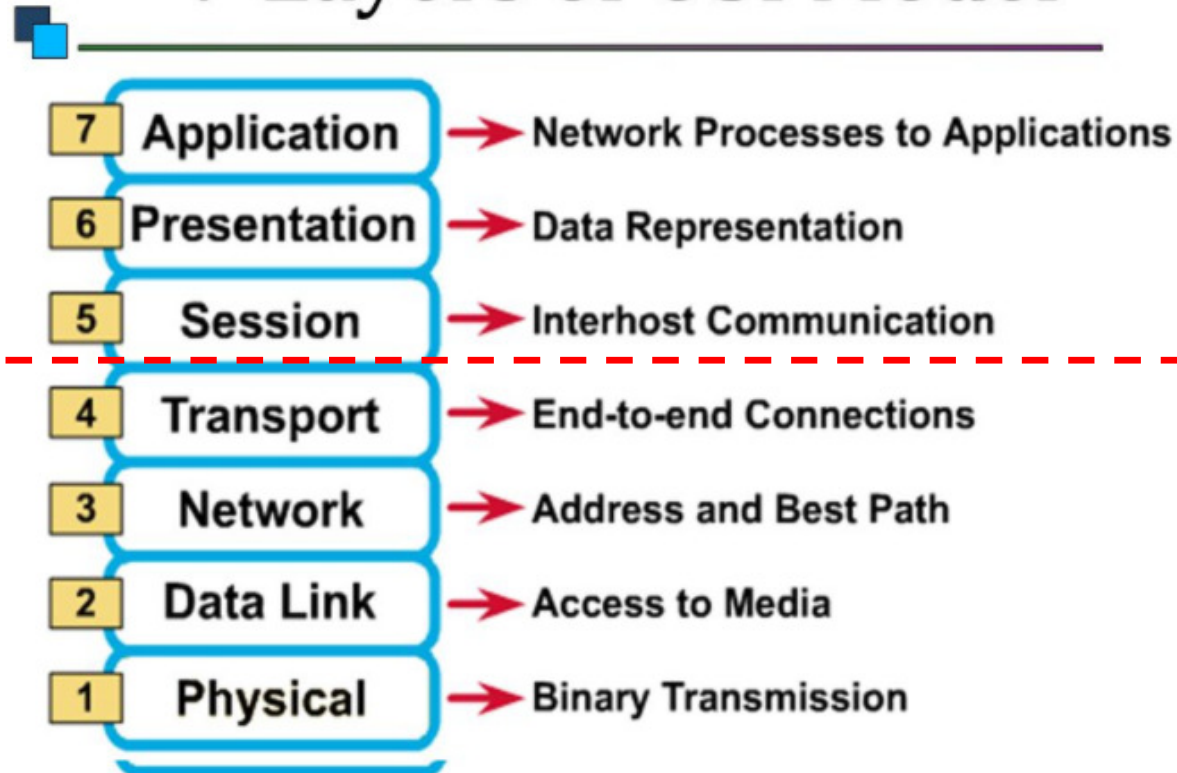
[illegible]

7 Application → Network Processes to Applications

6 Presentation → Data Representation

5 Session → Interhost Communication

4 Transport → End-to-end Connections

3 Network → Address and Best Path

2 Data Link → Access to Media

1 Physical → Binary Transmission